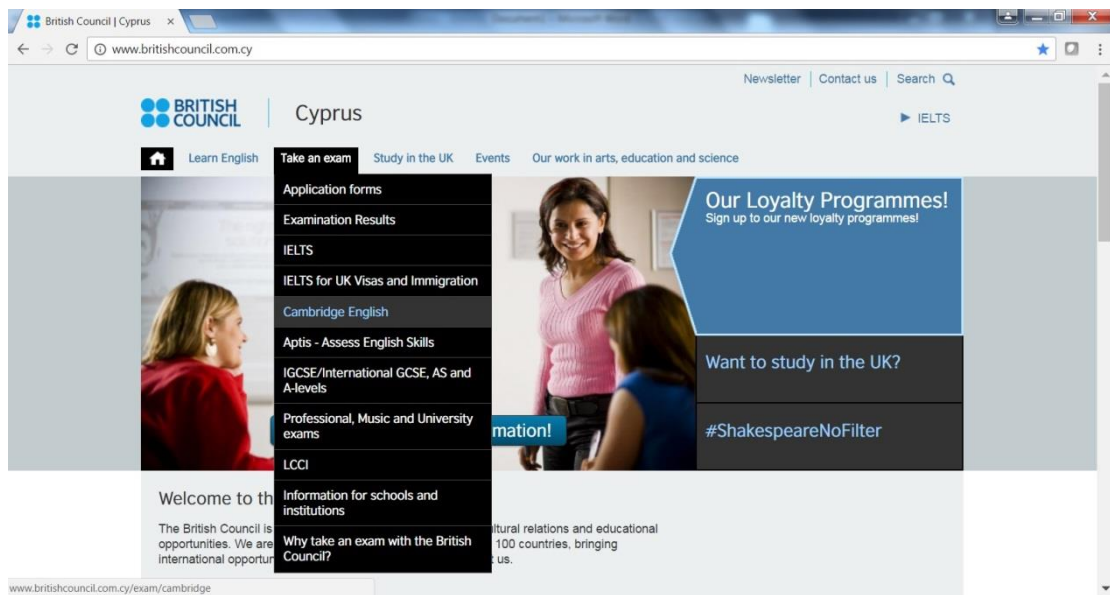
British Council | Cyprus ×

www.britishcouncil.com.cy

Newsletter | Contact us | Search

BRITISH COUNCIL | Cyprus

▶ IELTS

Learn English | Take an exam | Study in the UK | Events | Our work in arts, education and science

Application forms
Examination Results
IELTS
IELTS for UK Visas and Immigration
Cambridge English
Aptis - Assess English Skills
IGCSE/International GCSE, AS and A-levels
Professional, Music and University exams
LCCI
Information for schools and institutions
Why take an exam with the British Council?

Our Loyalty Programmes!
Sign up to our new loyalty programmes!

Want to study in the UK?

#ShakespeareNoFilter

mation!

Welcome to th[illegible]

The British Council is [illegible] ltural relations and educational opportunities. We are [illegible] 100 countries, bringing international opportun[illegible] t us.

www.britishcouncil.com.cy/exam/cambridge